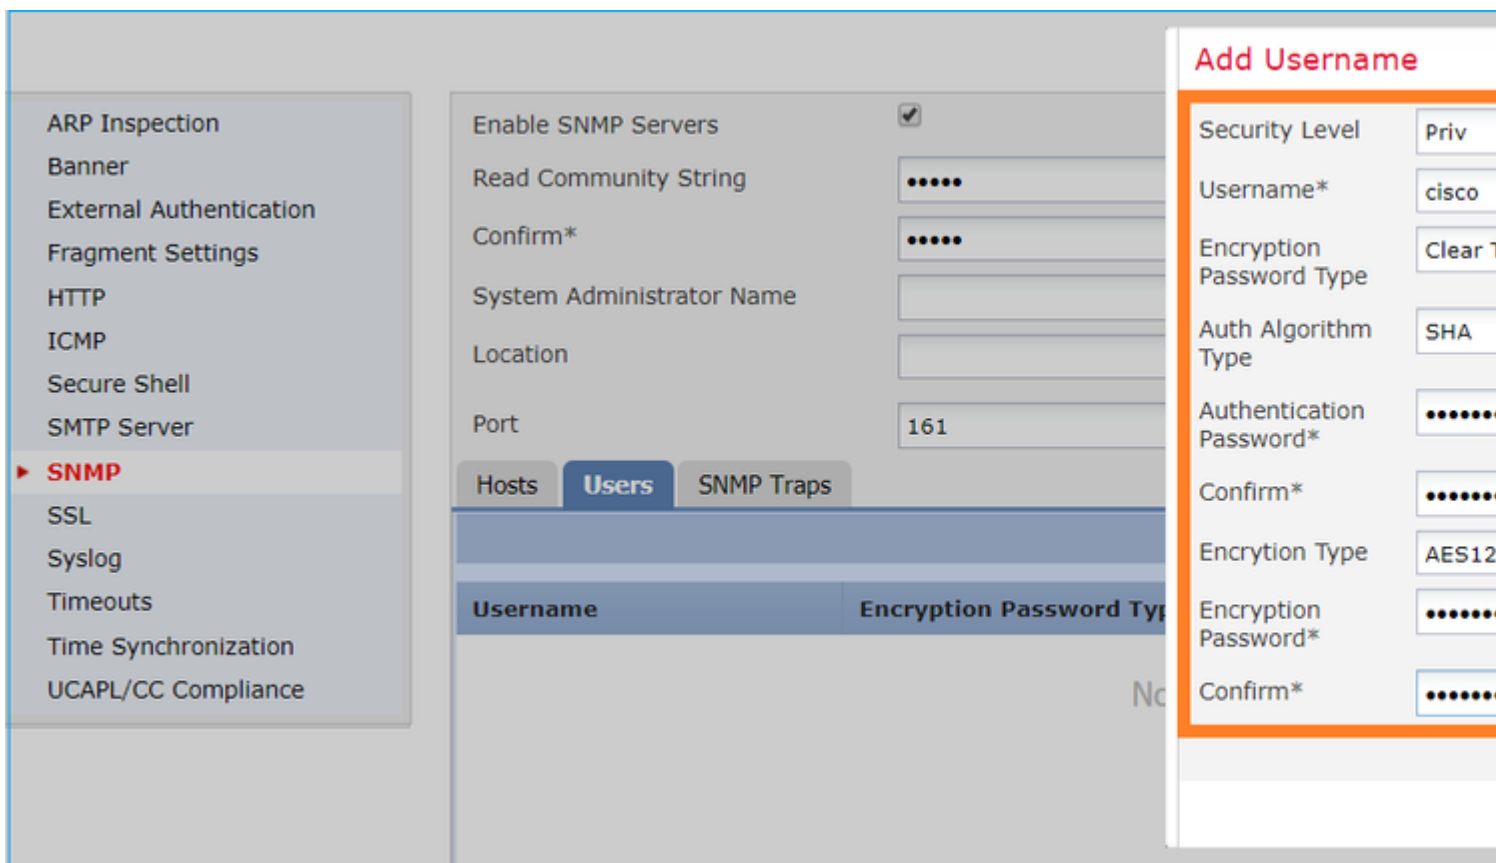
ARP Inspection
Banner
External Authentication
Fragment Settings
HTTP
ICMP
Secure Shell
SMTP Server
SNMP
SSL
Syslog
Timeouts
Time Synchronization
UCAPL/CC Compliance

Enable SNMP Servers
Read Community String •••••
Confirm* •••••
System Administrator Name
Location
Port 161

Hosts Users SNMP Traps

| Username | Encryption Password Typ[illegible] |
|---|---|

Nc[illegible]

Add Username

Security Level Priv
Username* cisco
Encryption Password Type Clear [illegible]
Auth Algorithm Type SHA
Authentication Password* •••••••
Confirm* •••••••
Encrytion Type AES12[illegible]
Encryption Password* •••••••
Confirm* •••••••